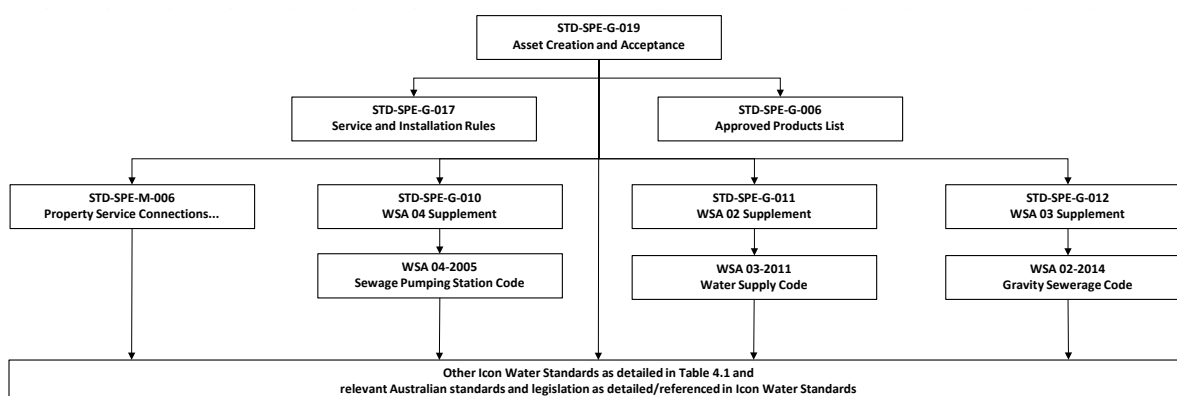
STD-SPE-G-019
Asset Creation and Acceptance

STD-SPE-G-017
Service and Installation Rules

STD-SPE-G-006
Approved Products List

STD-SPE-M-006
Property Service Connections...

STD-SPE-G-010
WSA 04 Supplement

WSA 04-2005
Sewage Pumping Station Code

STD-SPE-G-011
WSA 02 Supplement

WSA 03-2011
Water Supply Code

STD-SPE-G-012
WSA 03 Supplement

WSA 02-2014
Gravity Sewerage Code

Other Icon Water Standards as detailed in Table 4.1 and relevant Australian standards and legislation as detailed/referenced in Icon Water Standards